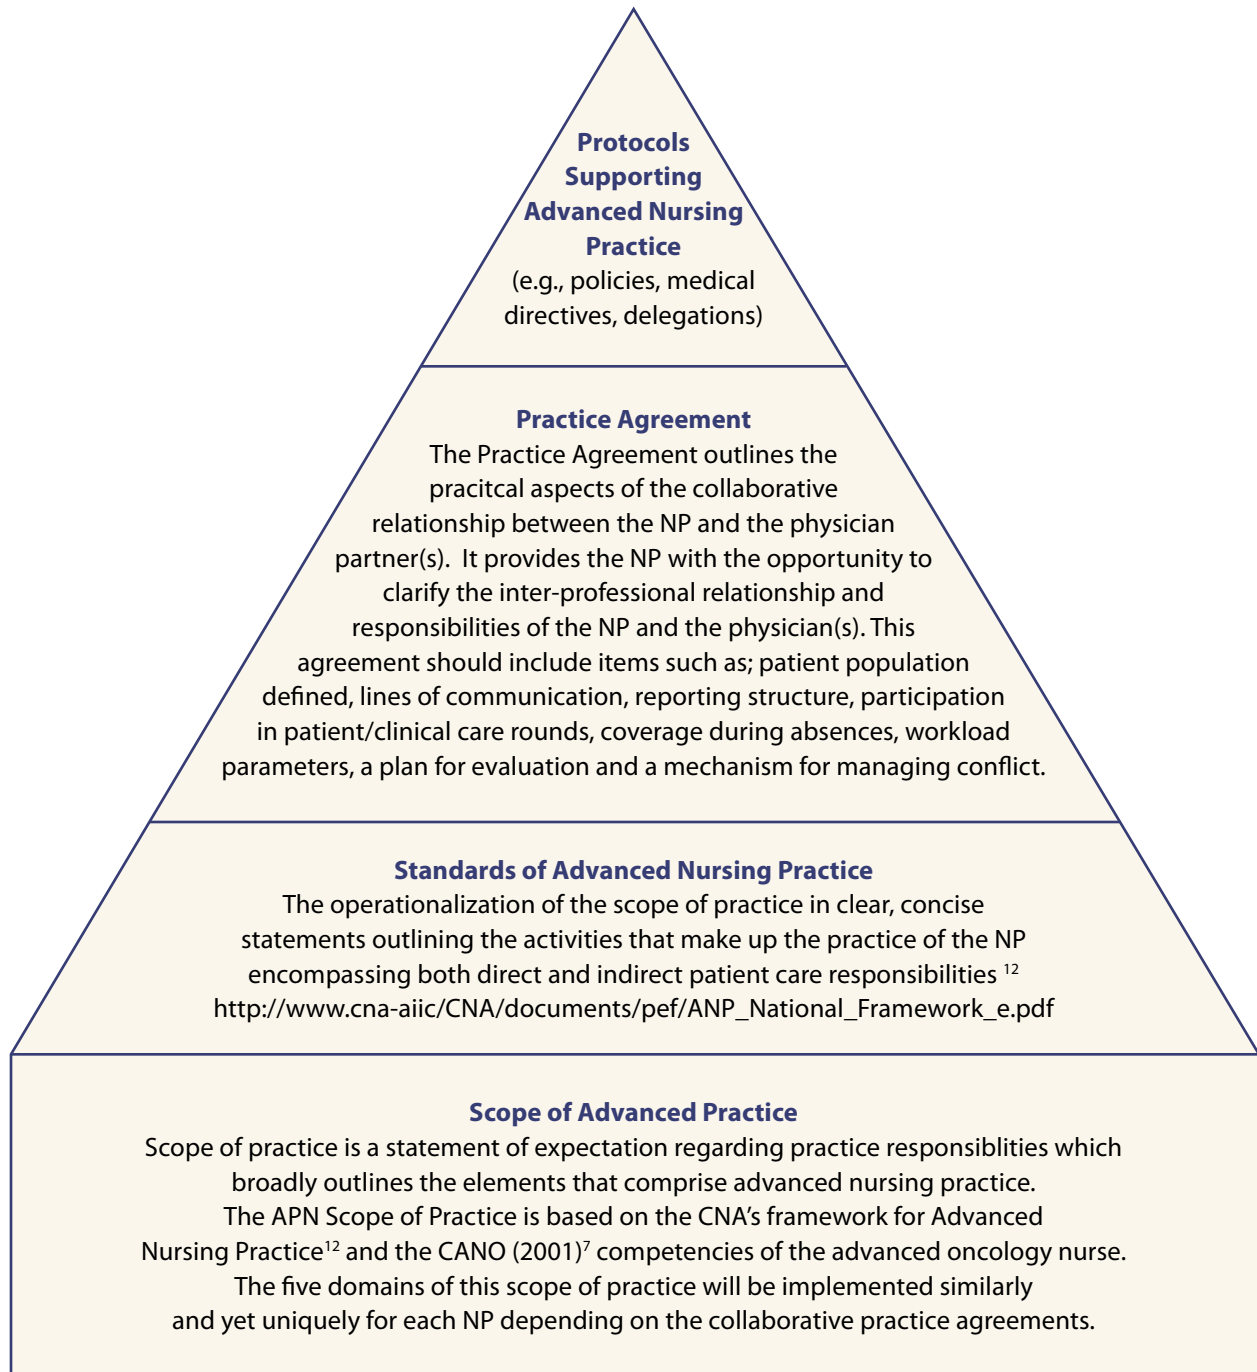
Protocols Supporting Advanced Nursing Practice
(e.g., policies, medical directives, delegations)

Practice Agreement
The Practice Agreement outlines the pracitcal aspects of the collaborative relationship between the NP and the physician partner(s). It provides the NP with the opportunity to clarify the inter-professional relationship and responsibilities of the NP and the physician(s). This agreement should include items such as; patient population defined, lines of communication, reporting structure, participation in patient/clinical care rounds, coverage during absences, workload parameters, a plan for evaluation and a mechanism for managing conflict.

Standards of Advanced Nursing Practice
The operationalization of the scope of practice in clear, concise statements outlining the activities that make up the practice of the NP encompassing both direct and indirect patient care responsibilities $^{12}$
http://www.cna-aiic/CNA/documents/pef/ANP_National_Framework_e.pdf

Scope of Advanced Practice
Scope of practice is a statement of expectation regarding practice responsiblities which broadly outlines the elements that comprise advanced nursing practice.
The APN Scope of Practice is based on the CNA's framework for Advanced Nursing Practice$^{12}$ and the CANO (2001)$^{7}$ competencies of the advanced oncology nurse.
The five domains of this scope of practice will be implemented similarly and yet uniquely for each NP depending on the collaborative practice agreements.